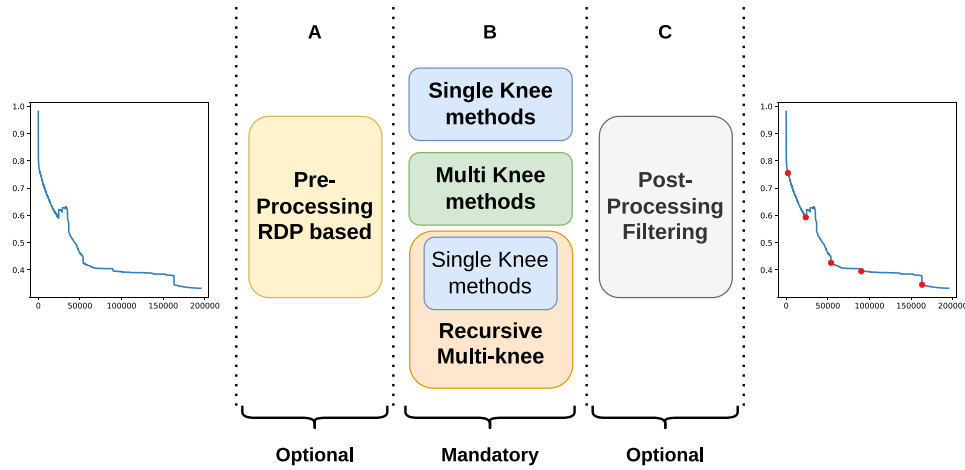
1.0
0.9
0.8
0.7
0.6
0.5
0.4
0
50000
100000
150000
200000

A

Pre-Processing RDP based

Optional

B

Single Knee methods

Multi Knee methods

Single Knee methods

Recursive Multi-knee

Mandatory

C

Post-Processing Filtering

Optional

1.0
0.9
0.8
0.7
0.6
0.5
0.4
0
50000
100000
150000
200000